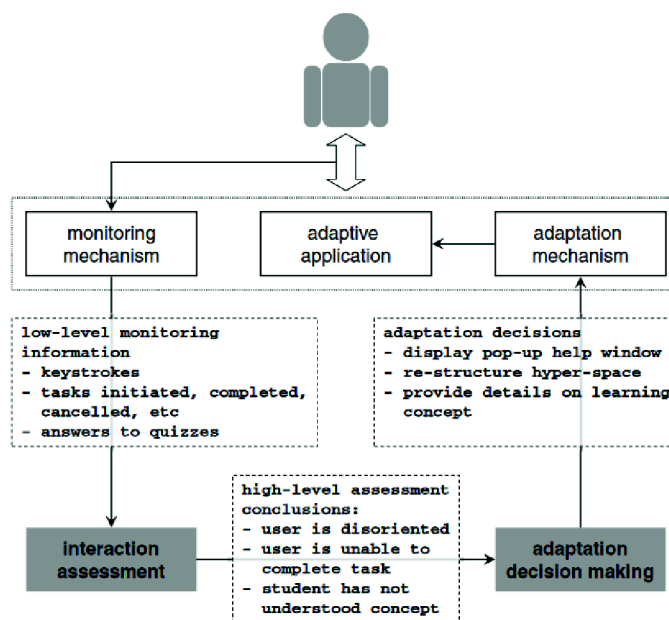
monitoring mechanism

adaptive application

adaptation mechanism

low-level monitoring information
- keystrokes
- tasks initiated, completed, cancelled, etc
- answers to quizzes

adaptation decisions
- display pop-up help window
- re-structure hyper-space
- provide details on learning concept

high-level assessment conclusions:
- user is disoriented
- user is unable to complete task
- student has not understood concept

interaction assessment

adaptation decision making